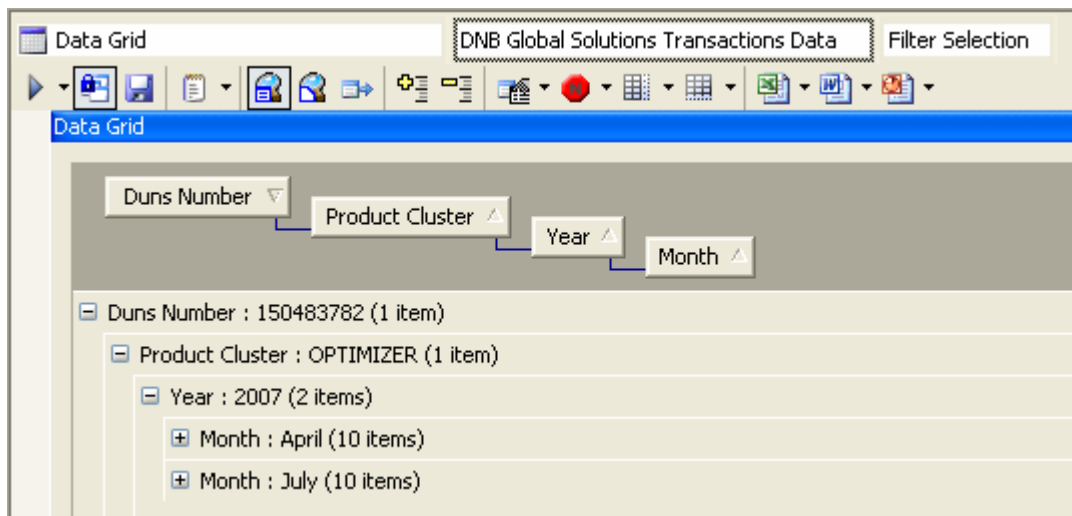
Data Grid
DNB Global Solutions Transactions Data
Filter Selection

Data Grid

Duns Number
Product Cluster
Year
Month

⊟ Duns Number : 150483782 (1 item)
⊟ Product Cluster : OPTIMIZER (1 item)
⊟ Year : 2007 (2 items)
⊞ Month : April (10 items)
⊞ Month : July (10 items)